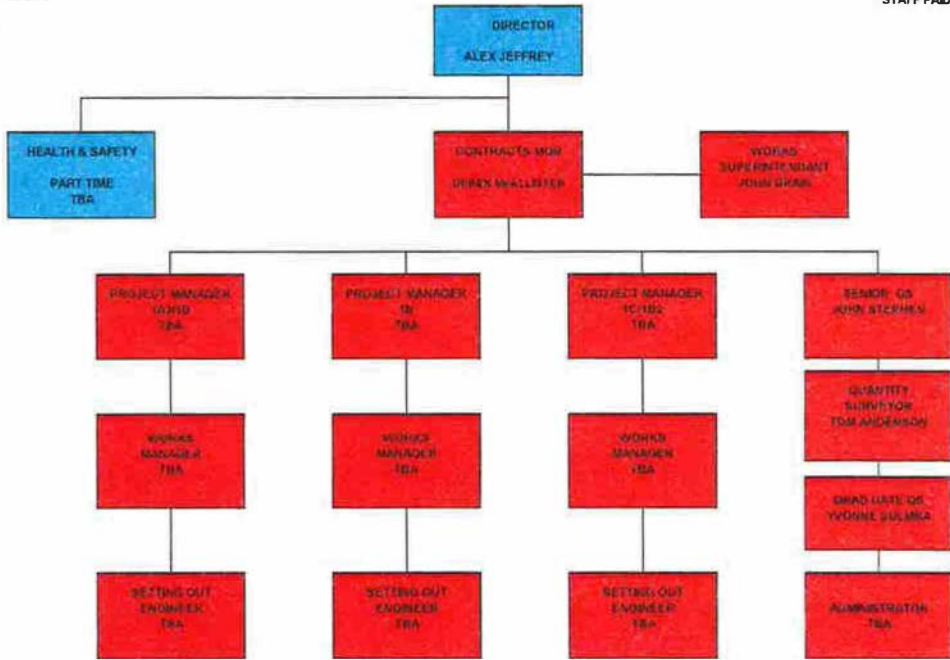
STAFF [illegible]

DIRECTOR
ALEX JEFFREY

HEALTH & SAFETY
PART TIME
TBA

CONTRACTS MGR
DEREK McALLISTER

WORKS SUPERINTENDANT
JOHN GRANT

PROJECT MANAGER
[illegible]
TBA

PROJECT MANAGER
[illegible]
TBA

PROJECT MANAGER
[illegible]
TBA

SENIOR QS
JOHN STEPHEN

WORKS MANAGER
TBA

WORKS MANAGER
TBA

WORKS MANAGER
TBA

QUANTITY SURVEYOR
TOM ANDERSON

GRAD UATE QS
YVONNE SULMKA

SETTING OUT ENGINEER
TBA

SETTING OUT ENGINEER
TBA

SETTING OUT ENGINEER
TBA

ADMINISTRATION
TBA